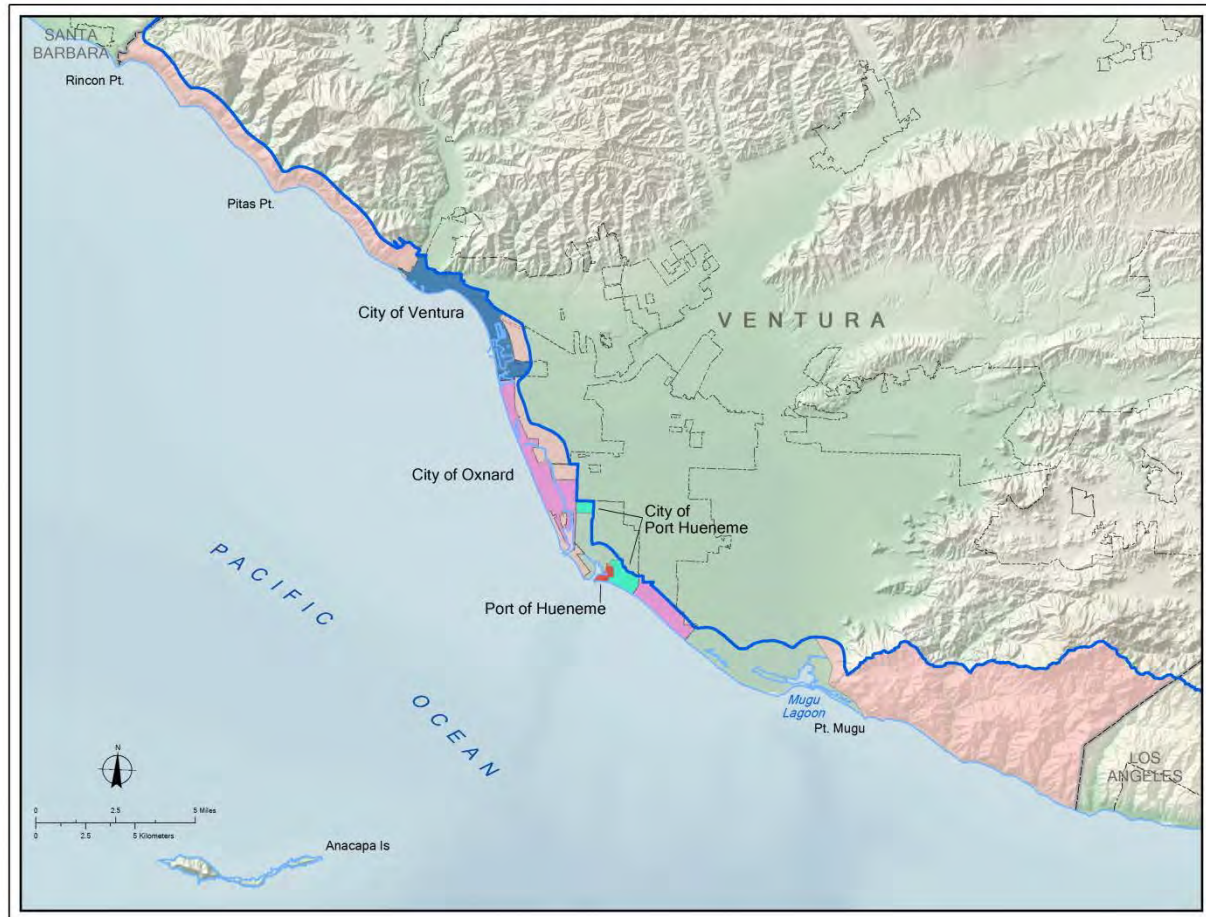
SANTA BARBARA
Rincon Pt.
Pitas Pt.
City of Ventura
VENTURA
City of Oxnard
City of Port Hueneme
Port of Hueneme
PACIFIC OCEAN
Mugu Lagoon
Pt. Mugu
LOS ANGELES
N
0 2.5 5 Miles
0 2.5 5 Kilometers
Anacapa Is